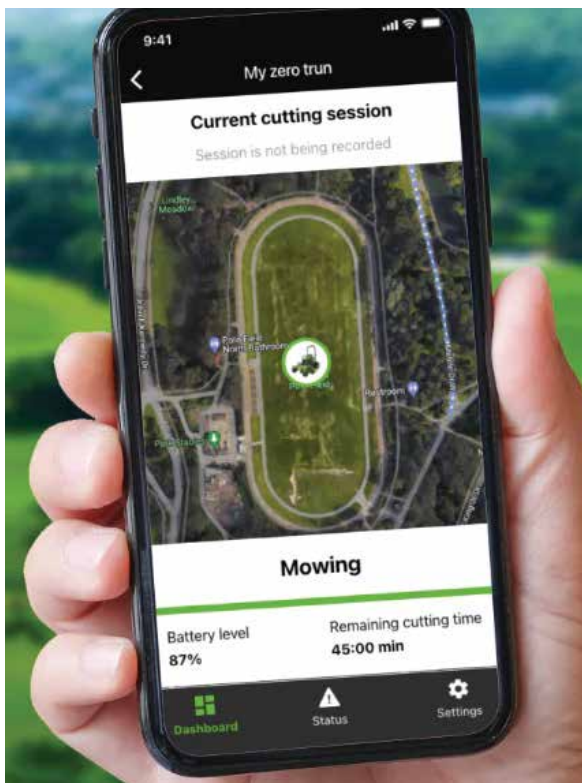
9:41

My zero trun

Current cutting session

Session is not being recorded

Lindley Meadow

Polo Field North Bathroom

Restroom

Polo Stadium

Mowing

Battery level
87%

Remaining cutting time
45:00 min

Dashboard

Status

Settings